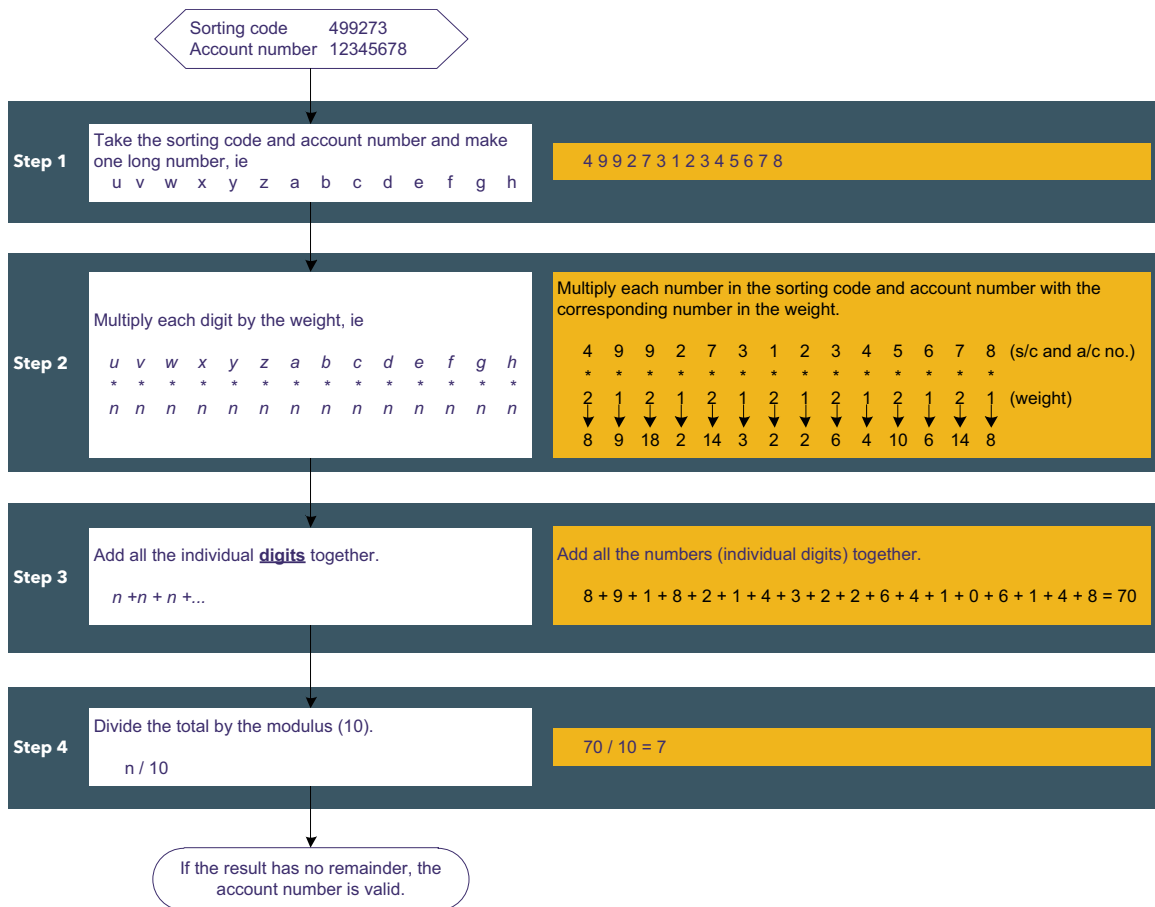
Sorting code 499273
Account number 12345678

Step 1

Take the sorting code and account number and make one long number, ie
u v w x y z a b c d e f g h

4 9 9 2 7 3 1 2 3 4 5 6 7 8

Step 2

Multiply each digit by the weight, ie

| u | v | w | x | y | z | a | b | c | d | e | f | g | h |
|---|---|---|---|---|---|---|---|---|---|---|---|---|---|
| * | * | * | * | * | * | * | * | * | * | * | * | * | * |
| n | n | n | n | n | n | n | n | n | n | n | n | n | n |

Multiply each number in the sorting code and account number with the corresponding number in the weight.

| 4 | 9 | 9 | 2 | 7 | 3 | 1 | 2 | 3 | 4 | 5 | 6 | 7 | 8 | (s/c and a/c no.) |
|---|---|---|---|---|---|---|---|---|---|---|---|---|---|---|
| * | * | * | * | * | * | * | * | * | * | * | * | * | * | |
| 2 | 1 | 2 | 1 | 2 | 1 | 2 | 1 | 2 | 1 | 2 | 1 | 2 | 1 | (weight) |
| 8 | 9 | 18 | 2 | 14 | 3 | 2 | 2 | 6 | 4 | 10 | 6 | 14 | 8 | |

Step 3

Add all the individual digits together.

n +n + n +...

Add all the numbers (individual digits) together.

8 + 9 + 1 + 8 + 2 + 1 + 4 + 3 + 2 + 2 + 6 + 4 + 1 + 0 + 6 + 1 + 4 + 8 = 70

Step 4

Divide the total by the modulus (10).

n / 10

70 / 10 = 7

If the result has no remainder, the account number is valid.